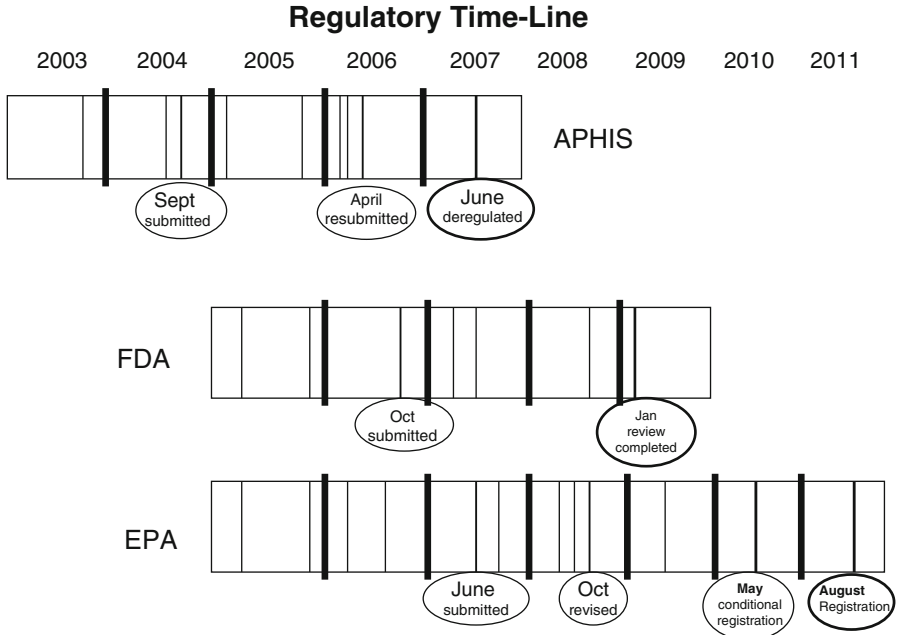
Regulatory Time-Line

2003 2004 2005 2006 2007 2008 2009 2010 2011

APHIS

Sept submitted

April resubmitted

June deregulated

FDA

Oct submitted

Jan review completed

EPA

June submitted

Oct revised

May conditional registration

August Registration